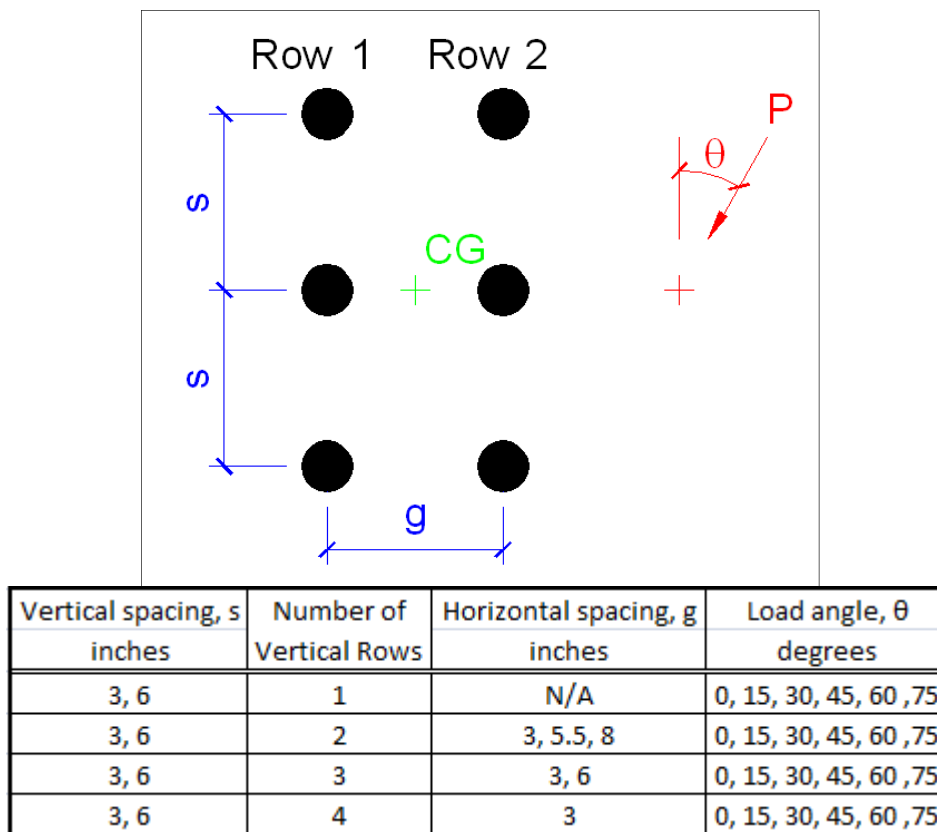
Row 1 Row 2

P

θ

s

CG

s

g

| Vertical spacing, s inches | Number of Vertical Rows | Horizontal spacing, g inches | Load angle, θ degrees |
|---|---|---|---|
| 3, 6 | 1 | N/A | 0, 15, 30, 45, 60 ,75 |
| 3, 6 | 2 | 3, 5.5, 8 | 0, 15, 30, 45, 60 ,75 |
| 3, 6 | 3 | 3, 6 | 0, 15, 30, 45, 60 ,75 |
| 3, 6 | 4 | 3 | 0, 15, 30, 45, 60 ,75 |